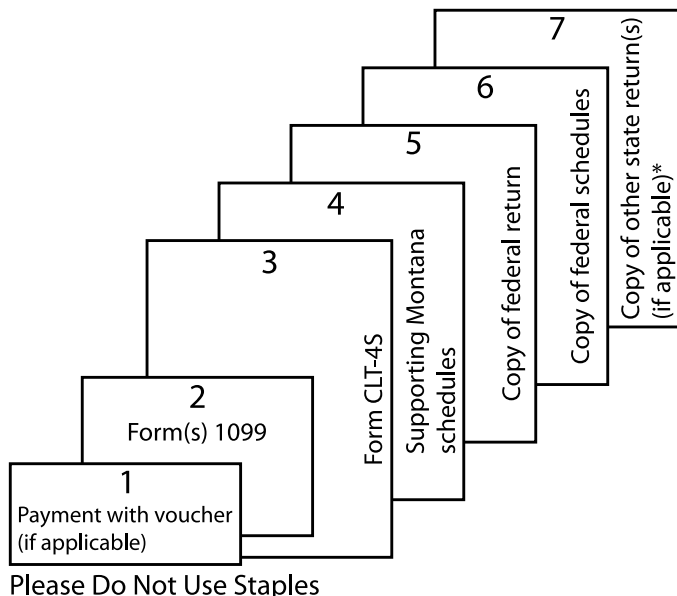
7
Copy of other state return(s) (if applicable)*

6
Copy of federal schedules

5
Copy of federal return

4
Supporting Montana schedules

3
Form CLT-4S

2
Form(s) 1099

1
Payment with voucher (if applicable)

Please Do Not Use Staples